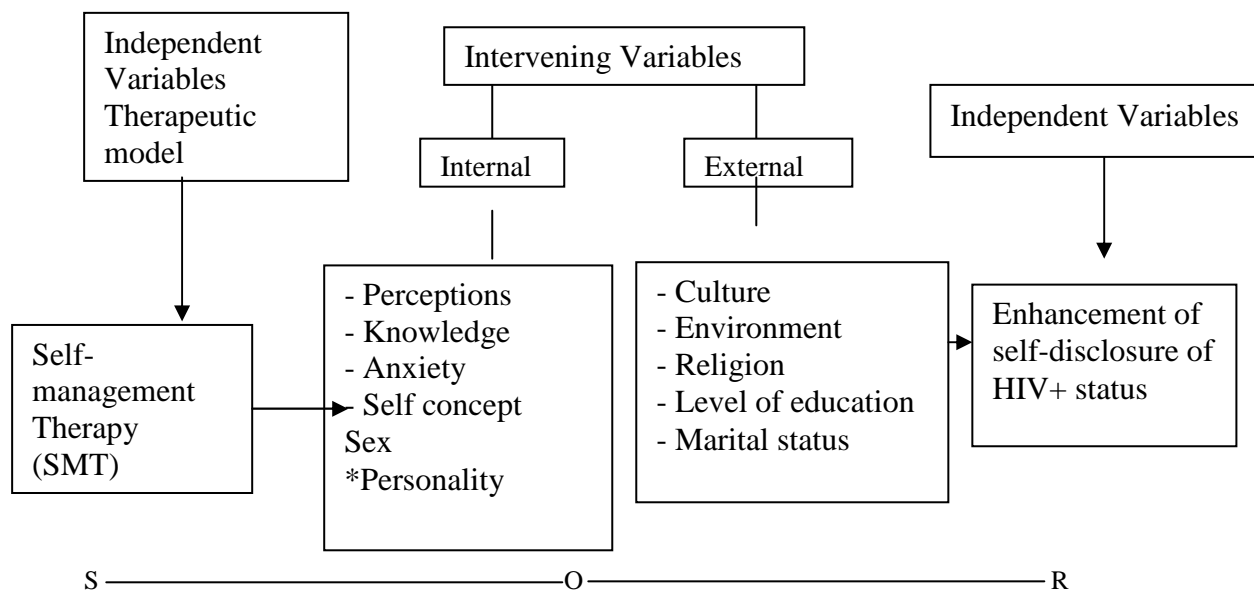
Independent Variables Therapeutic model

Intervening Variables

Internal

External

Independent Variables

Self-management Therapy (SMT)

- Perceptions
- Knowledge
- Anxiety
- Self concept
Sex
*Personality

- Culture
- Environment
- Religion
- Level of education
- Marital status

Enhancement of self-disclosure of HIV+ status

S O R